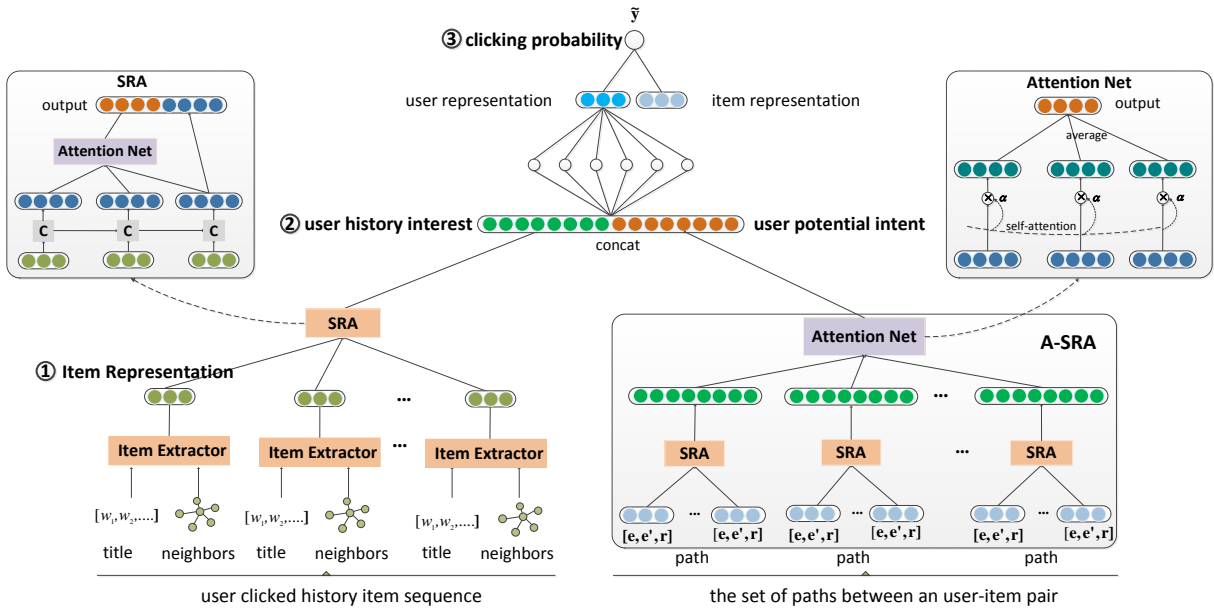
$\tilde{y}$

③ clicking probability

SRA

output

Attention Net

C C C

user representation

item representation

Attention Net

output

average

$\alpha$ $\alpha$ $\alpha$

self-attention

② user history interest

concat

user potential intent

SRA

A-SRA

Attention Net

① Item Representation

...

Item Extractor

Item Extractor

...

Item Extractor

SRA

SRA

...

SRA

...

$[w_1, w_2, ....]$

$[w_1, w_2, ....]$

$[w_1, w_2, ....]$

... ... ...

[e, e', r] [e, e', r] [e, e', r] [e, e', r] [e, e', r] [e, e', r]

title neighbors title neighbors title neighbors

path path path

user clicked history item sequence

the set of paths between an user-item pair